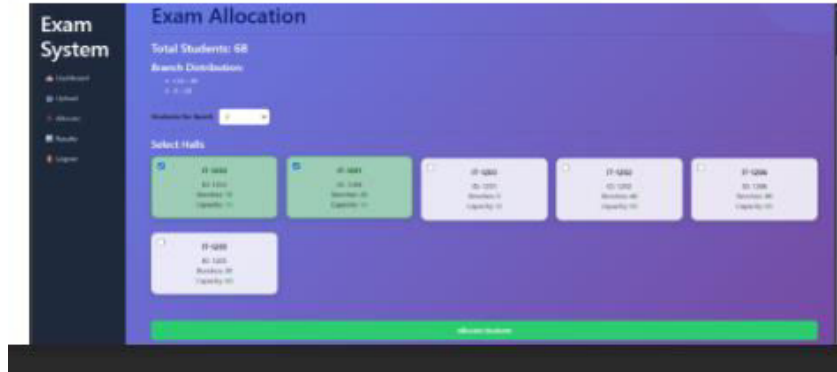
Exam System

Dashboard

Upload

Allocate

Results

Logout

Exam Allocation

Total Students: 68

Branch Distribution:

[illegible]

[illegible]

Students Per Bench: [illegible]

Select Halls

IT-1202
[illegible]
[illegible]
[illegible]

IT-1201
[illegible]
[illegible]
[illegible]

IT-1203
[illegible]
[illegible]
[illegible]

IT-1202
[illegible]
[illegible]
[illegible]

IT-1206
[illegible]
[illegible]
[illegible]

IT-1205
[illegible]
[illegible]
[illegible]

Allocate Students